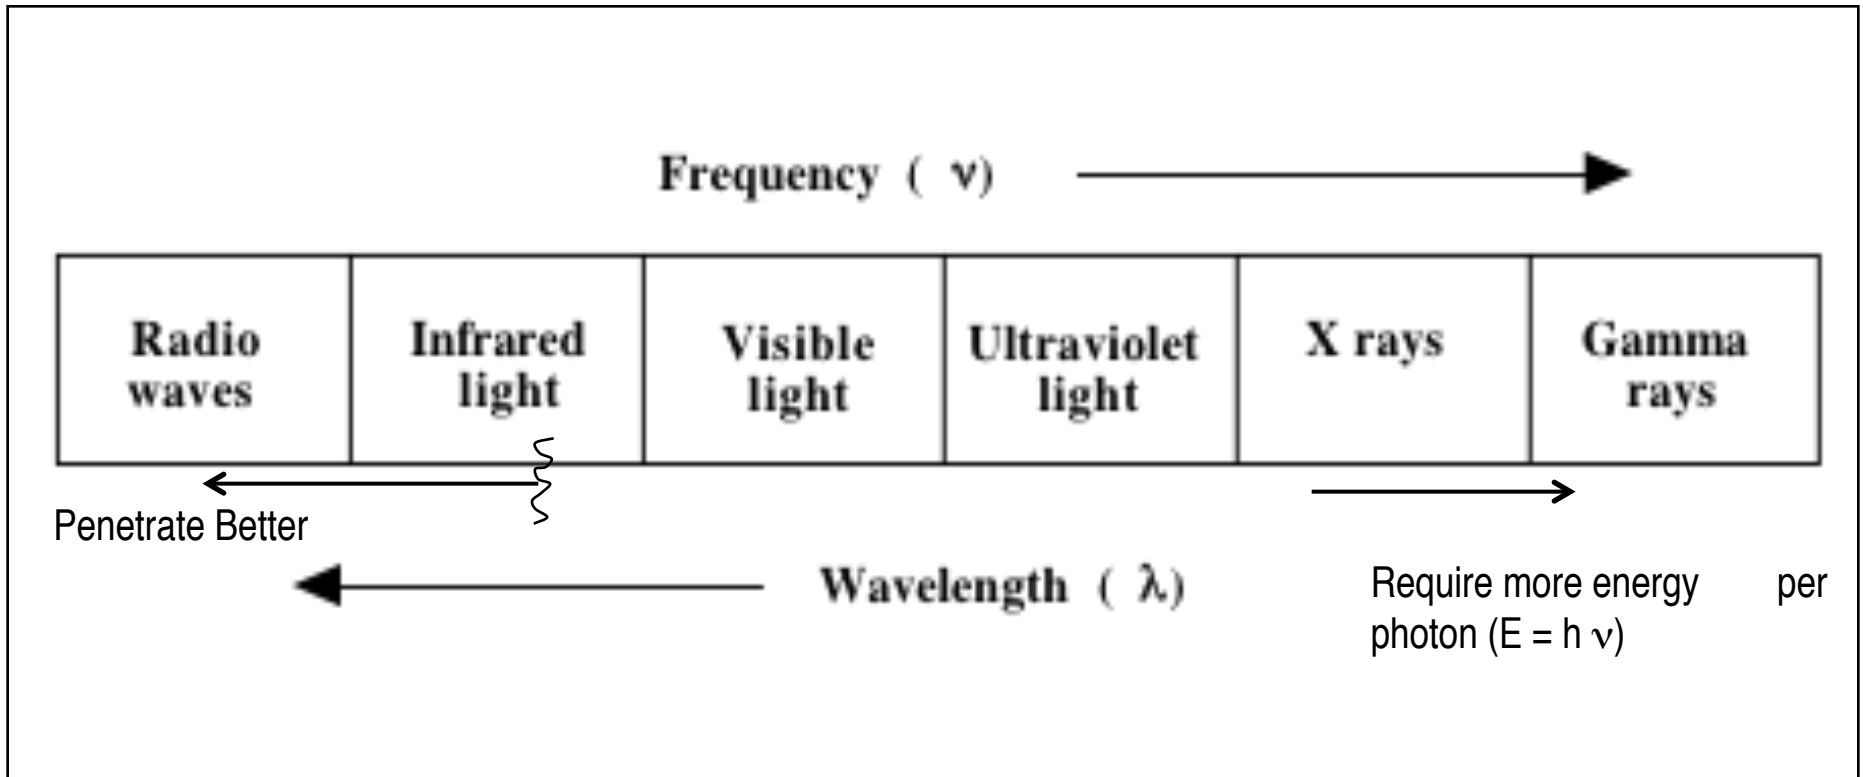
Frequency ( $\nu$)

| Radio waves | Infrared light | Visible light | Ultraviolet light | X rays | Gamma rays |
|---|---|---|---|---|---|

Penetrate Better

Wavelength ( $\lambda$)

Require more energy per photon ($E = h \nu$)